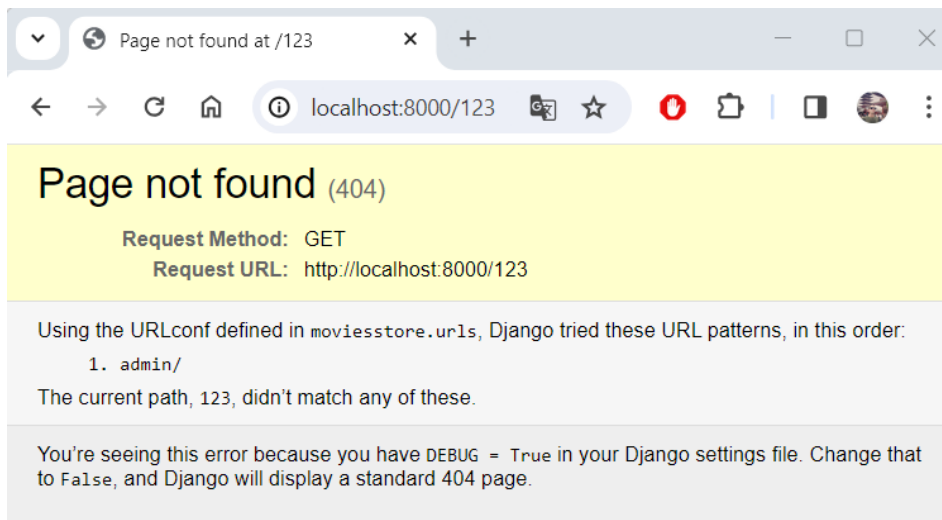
Page not found at /123

localhost:8000/123

Page not found (404)

| Request Method: | GET |
|---|---|
| Request URL: | http://localhost:8000/123 |

Using the URLconf defined in moviesstore.urls, Django tried these URL patterns, in this order:

1. admin/

The current path, 123, didn't match any of these.

You're seeing this error because you have DEBUG = True in your Django settings file. Change that to False, and Django will display a standard 404 page.